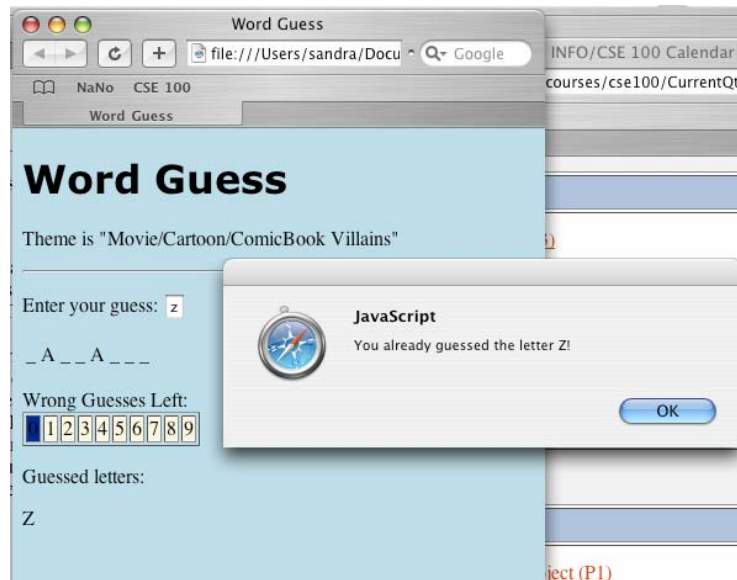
Word Guess

file:///Users/sandra/Docu

Google

INFO/CSE 100 Calendar

NaNo CSE 100

courses/cse100/CurrentQ

Word Guess

# Word Guess

Theme is "Movie/Cartoon/ComicBook Villains"

Enter your guess: z

_ A _ _ A _ _ _

Wrong Guesses Left:

| 0 | 1 | 2 | 3 | 4 | 5 | 6 | 7 | 8 | 9 |
|---|---|---|---|---|---|---|---|---|---|

Guessed letters:

Z

JavaScript

You already guessed the letter Z!

OK

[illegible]ject (P1)